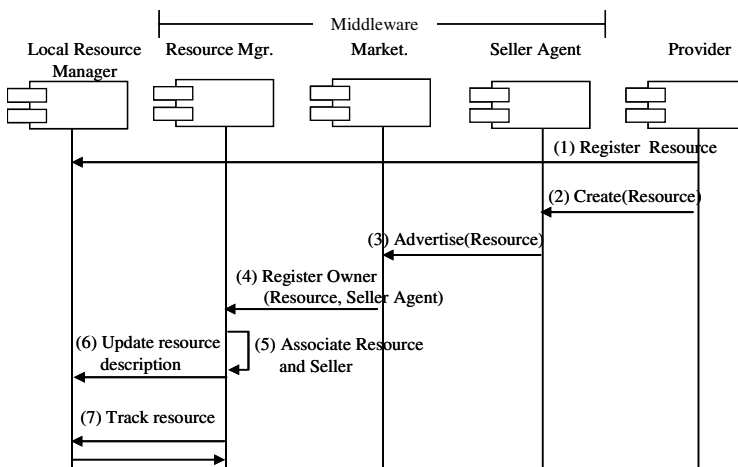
Middleware

Local Resource Manager

Resource Mgr.

Market.

Seller Agent

Provider

(1) Register Resource

(2) Create(Resource)

(3) Advertise(Resource)

(4) Register Owner (Resource, Seller Agent)

(5) Associate Resource and Seller

(6) Update resource description

(7) Track resource